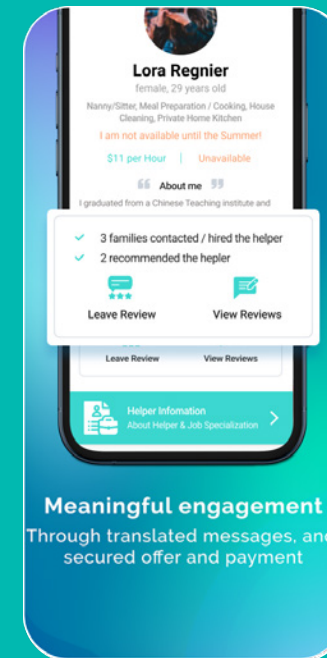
Lora Regnier
female, 29 years old
Nanny/Sitter, Meal Preparation / Cooking, House Cleaning, Private Home Kitchen
I am not available until the Summer!
$11 per Hour | Unavailable
About me
I graduated from a Chinese Teaching institute and

3 families contacted / hired the helper
2 recommended the hepler
Leave Review
View Reviews

Leave Review
View Reviews

Helper Infomation
About Helper & Job Specialization

Meaningful engagement
Through translated messages, and secured offer and payment